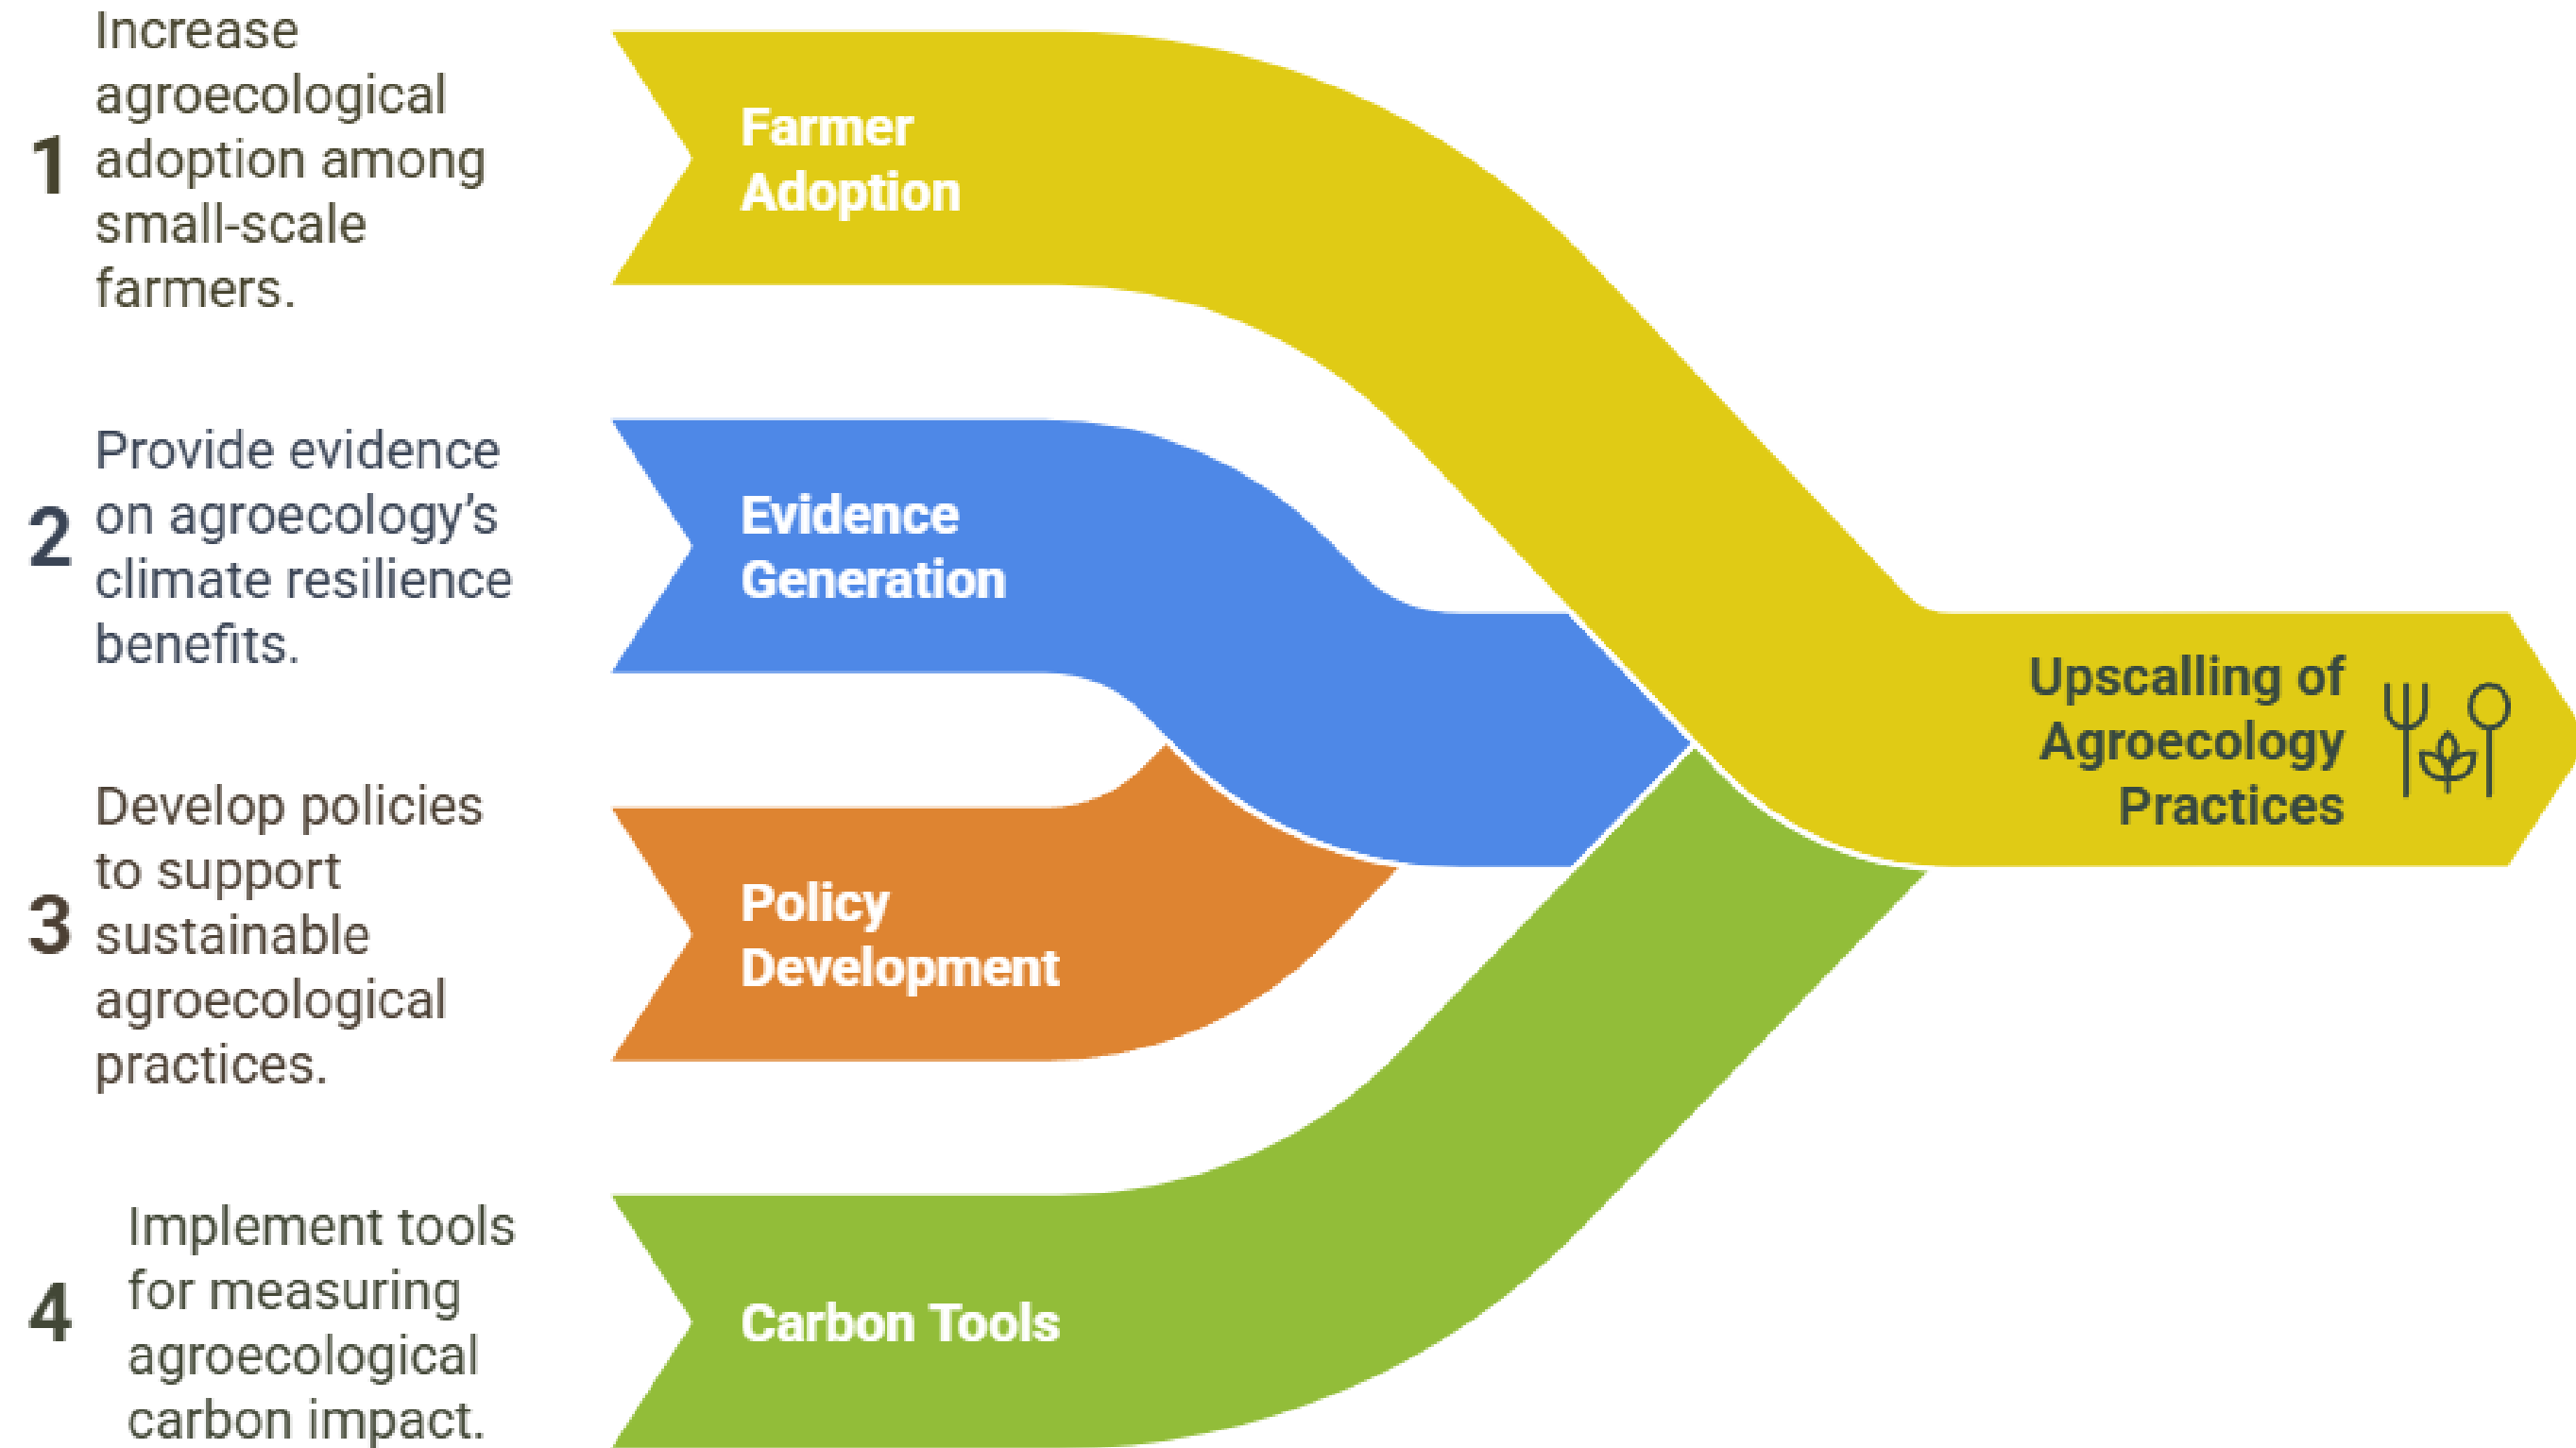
1 Increase agroecological adoption among small-scale farmers.

Farmer Adoption

2 Provide evidence on agroecology's climate resilience benefits.

Evidence Generation

3 Develop policies to support sustainable agroecological practices.

Policy Development

4 Implement tools for measuring agroecological carbon impact.

Carbon Tools

Upscalling of Agroecology Practices